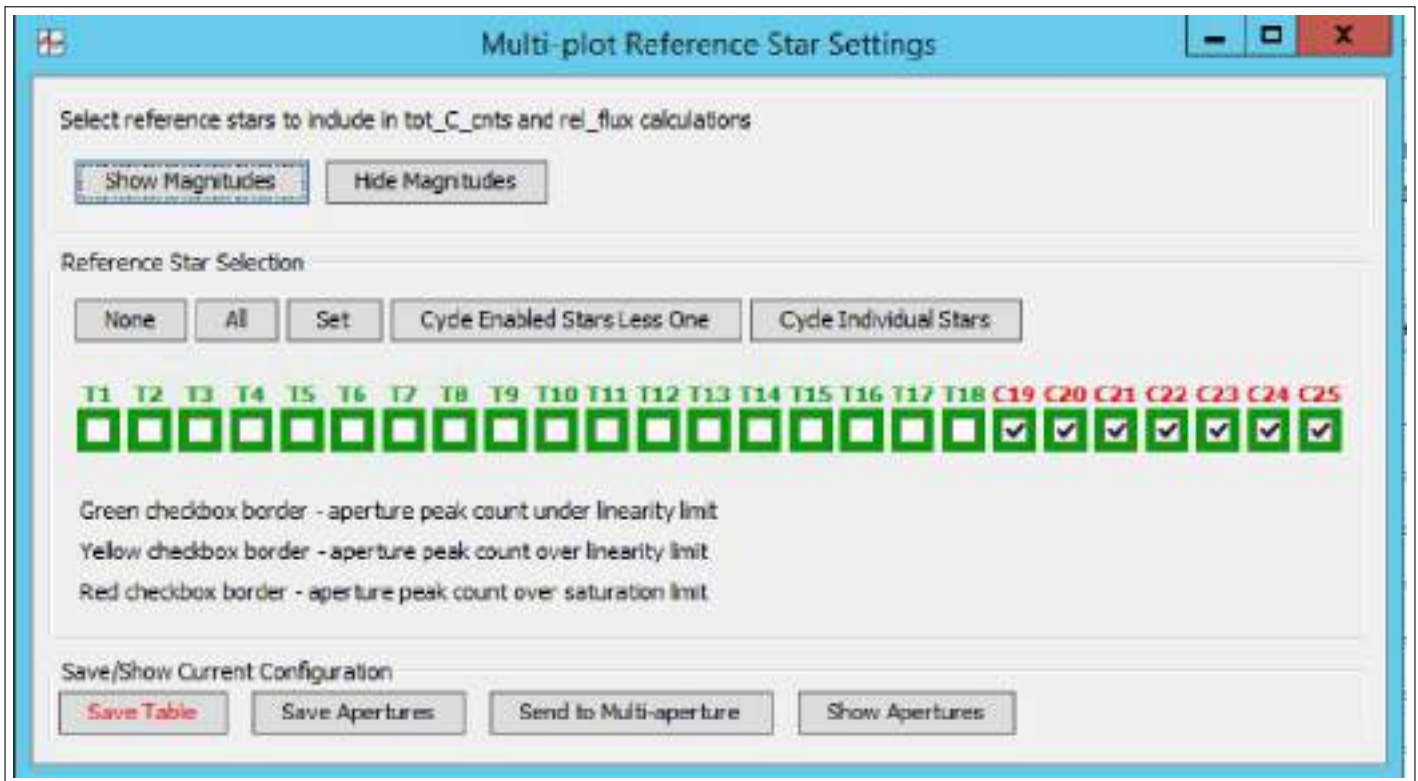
Multi-plot Reference Star Settings

Select reference stars to indude in tot_C_cnts and rel_flux calculations

Show Magnitudes | Hide Magnitudes

Reference Star Selection

None | All | Set | Cycle Enabled Stars Less One | Cycle Individual Stars

T1 T2 T3 T4 T5 T6 T7 T8 T9 T10 T11 T12 T13 T14 T15 T16 T17 T18 C19 C20 C21 C22 C23 C24 C25

Green checkbox border - aperture peak count under linearity limit

Yellow checkbox border - aperture peak count over linearity limit

Red checkbox border - aperture peak count over saturation limit

Save/Show Current Configuration

Save Table | Save Apertures | Send to Multi-aperture | Show Apertures